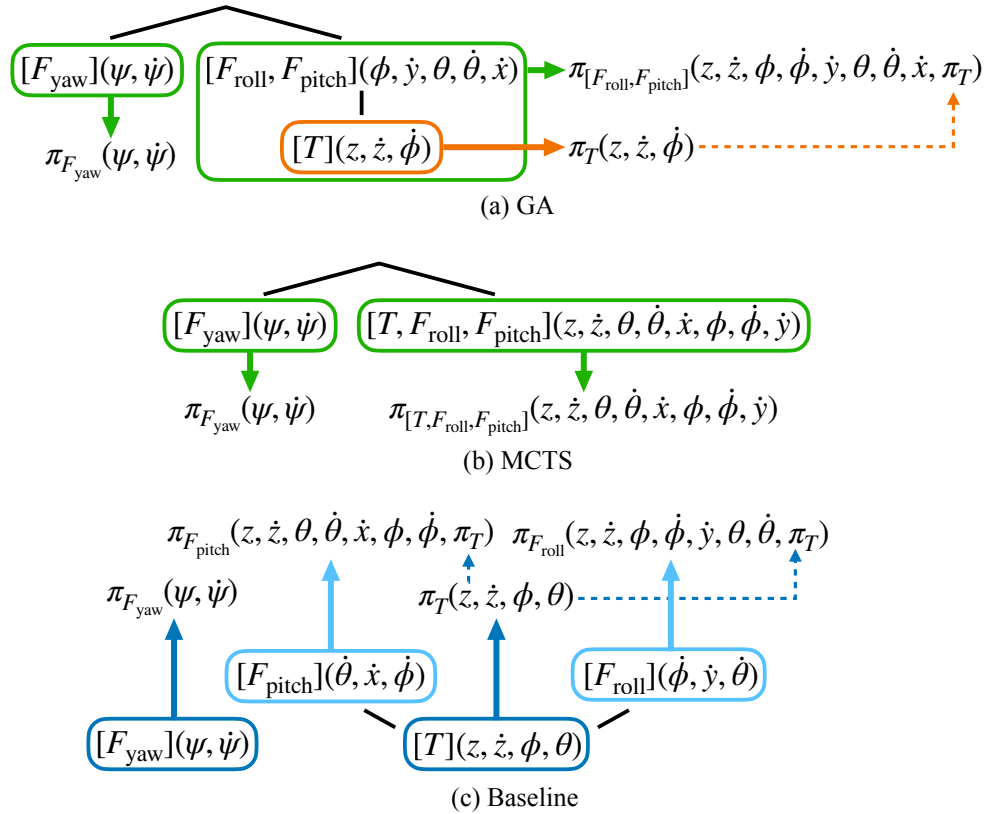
$[F_{\text{yaw}}](\psi, \dot{\psi})$

$[F_{\text{roll}}, F_{\text{pitch}}](\phi, \dot{y}, \theta, \dot{\theta}, \dot{x})$

$\pi_{[F_{\text{roll}}, F_{\text{pitch}}]}(z, \dot{z}, \phi, \dot{\phi}, \dot{y}, \theta, \dot{\theta}, \dot{x}, \pi_T)$

$\pi_{F_{\text{yaw}}}(\psi, \dot{\psi})$

$[T](z, \dot{z}, \dot{\phi})$

$\pi_T(z, \dot{z}, \dot{\phi})$

(a) GA

$[F_{\text{yaw}}](\psi, \dot{\psi})$

$[T, F_{\text{roll}}, F_{\text{pitch}}](z, \dot{z}, \theta, \dot{\theta}, \dot{x}, \phi, \dot{\phi}, \dot{y})$

$\pi_{F_{\text{yaw}}}(\psi, \dot{\psi})$

$\pi_{[T, F_{\text{roll}}, F_{\text{pitch}}]}(z, \dot{z}, \theta, \dot{\theta}, \dot{x}, \phi, \dot{\phi}, \dot{y})$

(b) MCTS

$\pi_{F_{\text{pitch}}}(z, \dot{z}, \theta, \dot{\theta}, \dot{x}, \phi, \dot{\phi}, \pi_T)$

$\pi_{F_{\text{roll}}}(z, \dot{z}, \phi, \dot{\phi}, \dot{y}, \theta, \dot{\theta}, \pi_T)$

$\pi_{F_{\text{yaw}}}(\psi, \dot{\psi})$

$\pi_T(z, \dot{z}, \phi, \theta)$

$[F_{\text{pitch}}](\dot{\theta}, \dot{x}, \dot{\phi})$

$[F_{\text{roll}}](\dot{\phi}, \dot{y}, \dot{\theta})$

$[F_{\text{yaw}}](\psi, \dot{\psi})$

$[T](z, \dot{z}, \phi, \theta)$

(c) Baseline